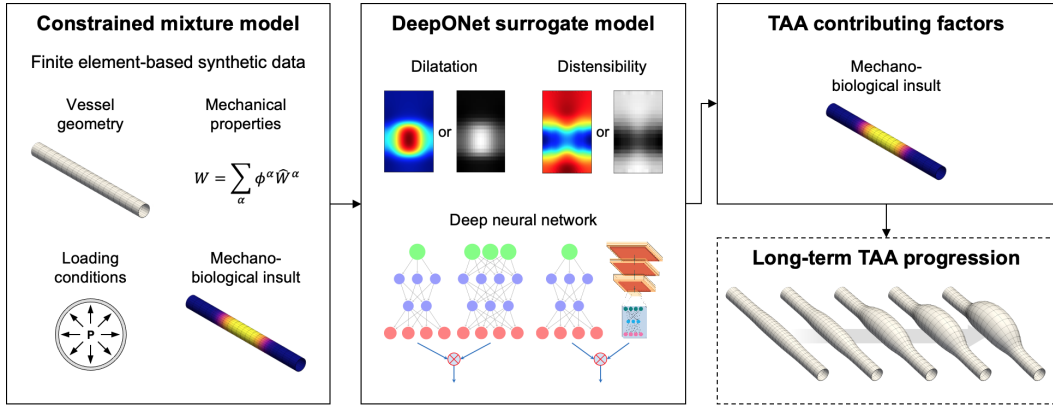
Constrained mixture model

Finite element-based synthetic data

Vessel geometry

Mechanical properties

$W = \sum_{\alpha} \phi^{\alpha} \widehat{W}^{\alpha}$

Loading conditions

P

Mechano-biological insult

DeepONet surrogate model

Dilatation

or

Distensibility

or

Deep neural network

TAA contributing factors

Mechano-biological insult

Long-term TAA progression